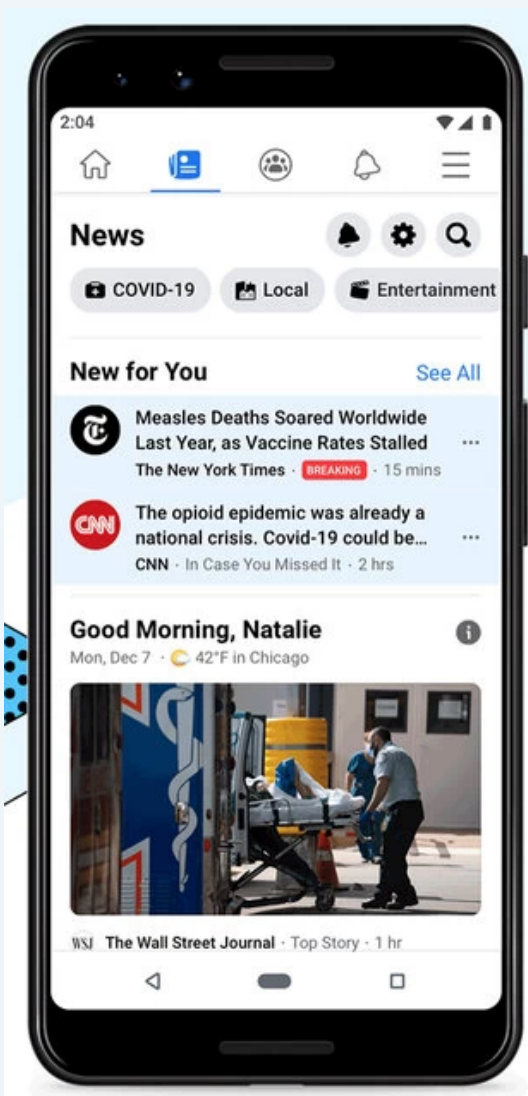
2:04

News

COVID-19 Local Entertainment

New for You See All

Measles Deaths Soared Worldwide Last Year, as Vaccine Rates Stalled
The New York Times · BREAKING · 15 mins

CNN
The opioid epidemic was already a national crisis. Covid-19 could be...
CNN · In Case You Missed It · 2 hrs

Good Morning, Natalie
Mon, Dec 7 · 42°F in Chicago

WSJ The Wall Street Journal · Top Story · 1 hr